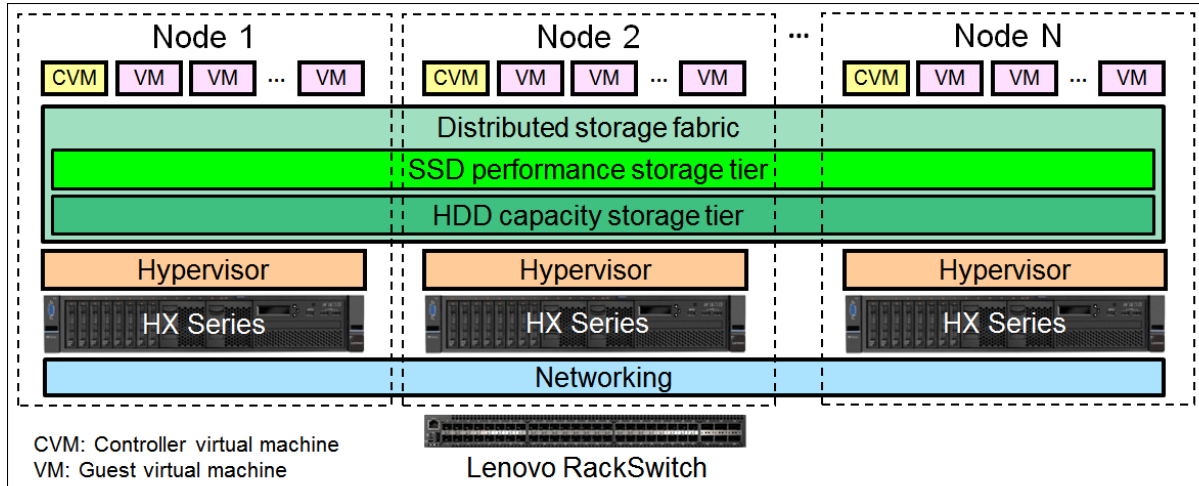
Node 1

CVM VM VM ... VM

Node 2

CVM VM VM ... VM

...

Node N

CVM VM VM ... VM

Distributed storage fabric

SSD performance storage tier

HDD capacity storage tier

Hypervisor

Hypervisor

Hypervisor

HX Series

HX Series

HX Series

Networking

CVM: Controller virtual machine
VM: Guest virtual machine

Lenovo RackSwitch